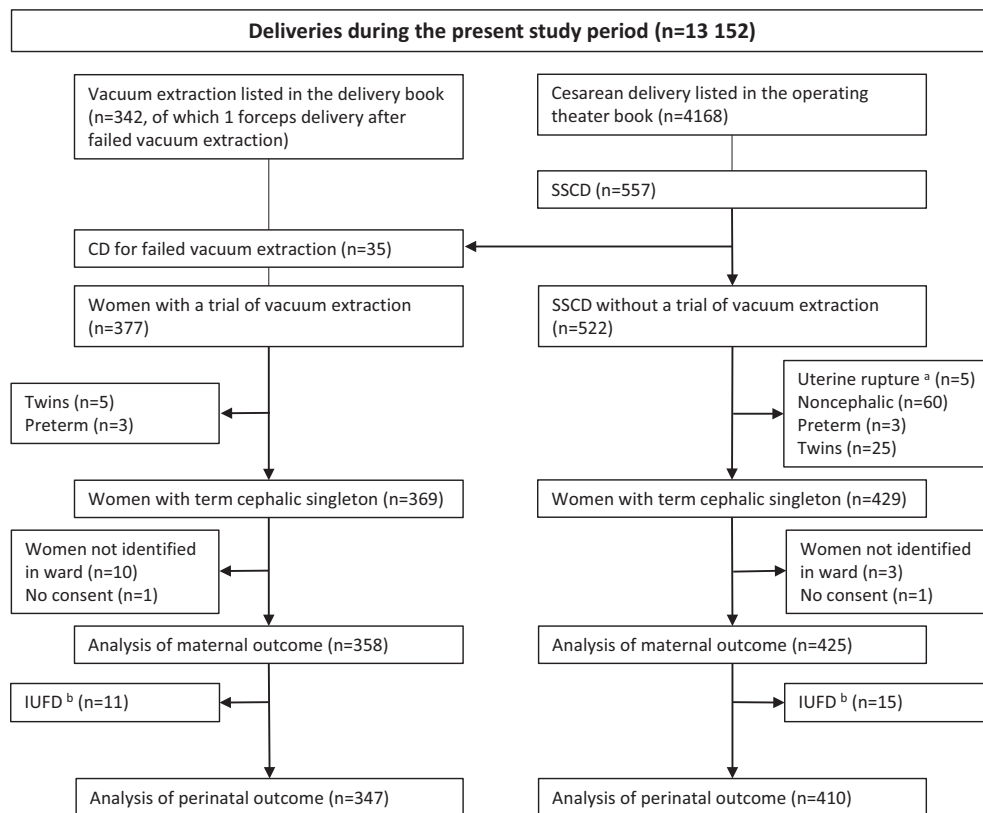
Deliveries during the present study period (n=13 152)

Vacuum extraction listed in the delivery book (n=342, of which 1 forceps delivery after failed vacuum extraction)

Cesarean delivery listed in the operating theater book (n=4168)

SSCD (n=557)

CD for failed vacuum extraction (n=35)

Women with a trial of vacuum extraction (n=377)

SSCD without a trial of vacuum extraction (n=522)

Twins (n=5)
Preterm (n=3)

Uterine rupture $^{a}$ (n=5)
Noncephalic (n=60)
Preterm (n=3)
Twins (n=25)

Women with term cephalic singleton (n=369)

Women with term cephalic singleton (n=429)

Women not identified in ward (n=10)
No consent (n=1)

Women not identified in ward (n=3)
No consent (n=1)

Analysis of maternal outcome (n=358)

Analysis of maternal outcome (n=425)

IUFD $^{b}$ (n=11)

IUFD $^{b}$ (n=15)

Analysis of perinatal outcome (n=347)

Analysis of perinatal outcome (n=410)